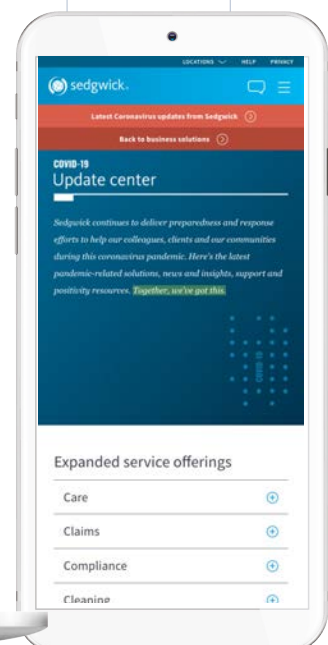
LOCATIONS HELP PRIVACY

sedgwick.

Latest Coronavirus updates from Sedgwick

Back to business solutions

COVID-19
Update center

Sedgwick continues to deliver preparedness and response efforts to help our colleagues, clients and our communities during this coronavirus pandemic. Here's the latest pandemic-related solutions, news and insights, support and positivity resources. Together, we've got this.

COVID-19

Expanded service offerings

Care

Claims

Compliance

Cleaning